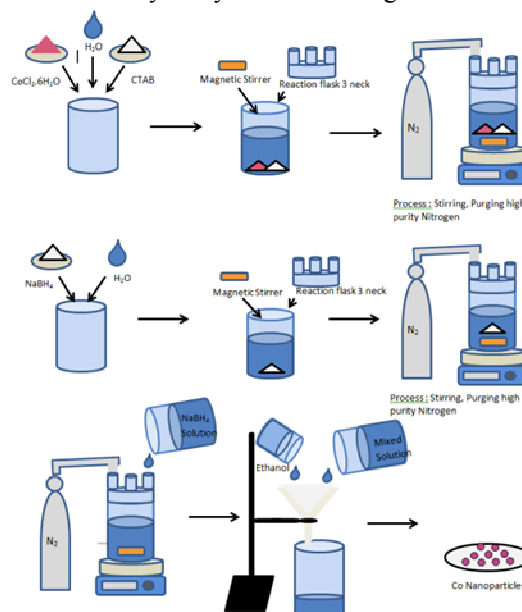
$H_2O$

$CoCl_2.6H_2O$

CTAB

Magnetic Stirrer

Reaction flask 3 neck

$N_2$

Process : Stirring, Purging high purity Nitrogen

$NaBH_4$

$H_2O$

Magnetic Stirrer

Reaction flask 3 neck

$N_2$

Process : Stirring, Purging high purity Nitrogen

$NaBH_4$ Solution

$N_2$

Ethanol

Mixed Solution

Co Nanoparticles